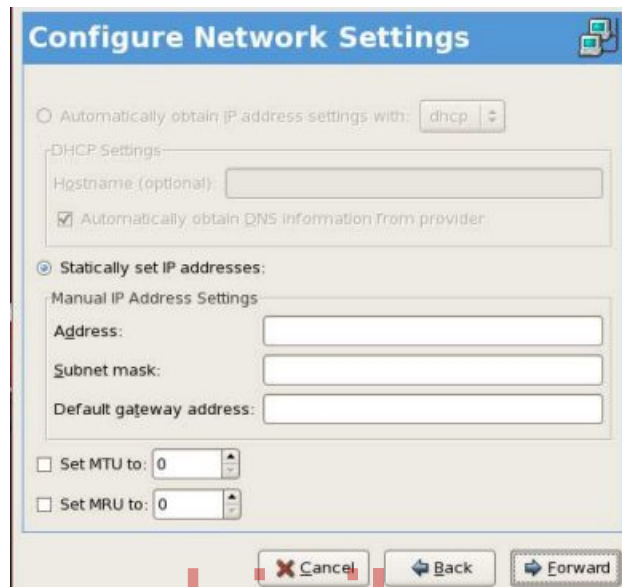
Configure Network Settings

Automatically obtain IP address settings with: dhcp

DHCP Settings

Hostname (optional):

Automatically obtain DNS information from provider

Statically set IP addresses:

Manual IP Address Settings

Address:

Subnet mask:

Default gateway address:

Set MTU to: 0

Set MRU to: 0

Cancel

Back

Forward